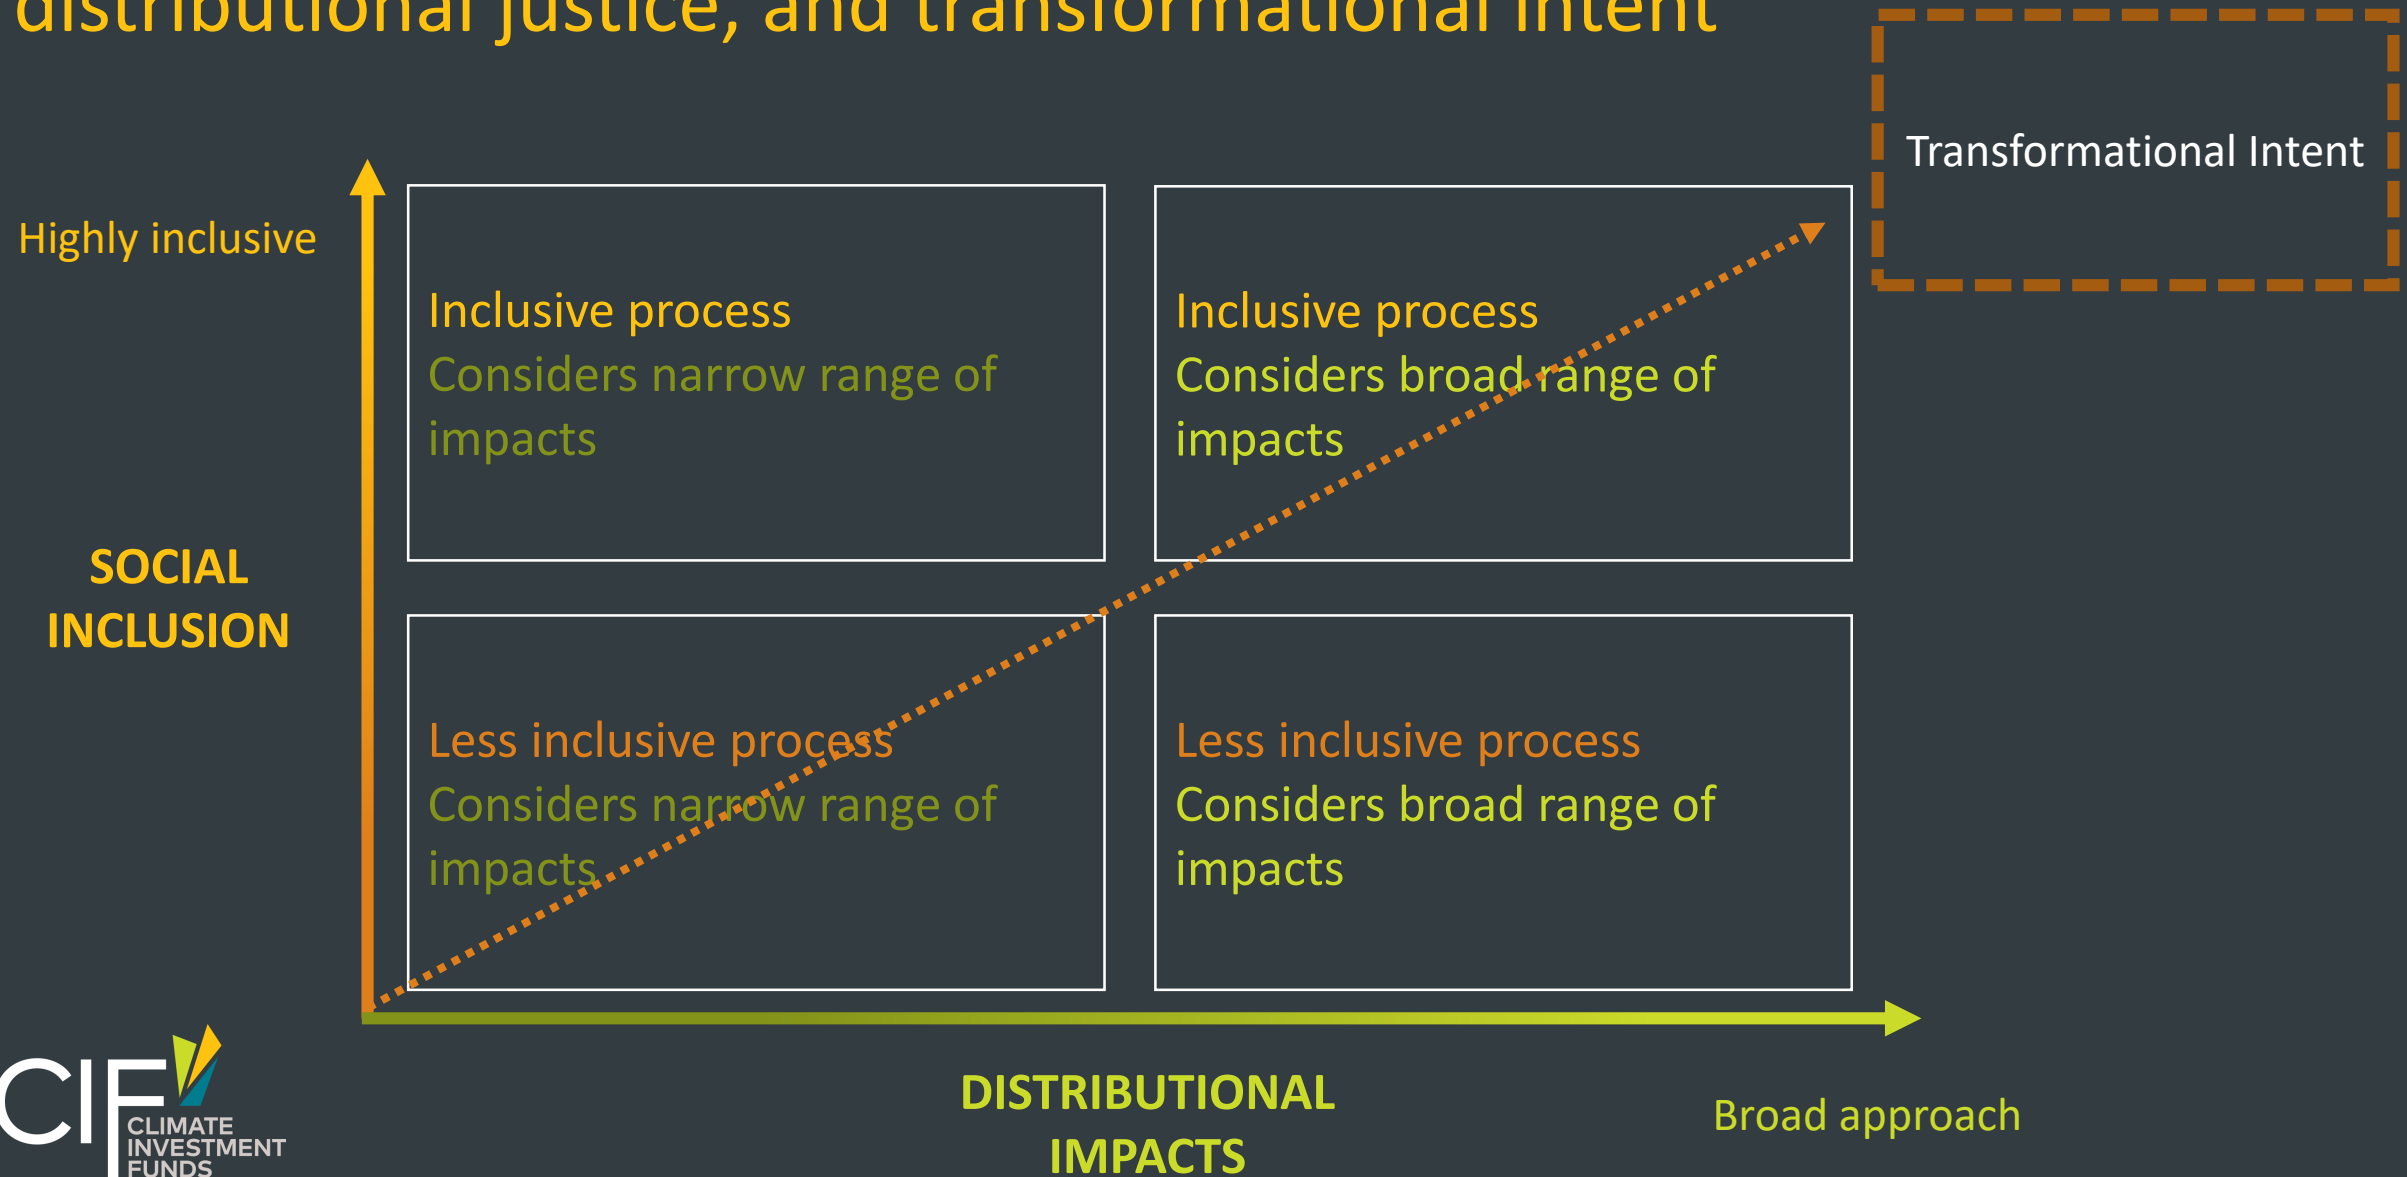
distributional justice, and transformational intent

Transformational Intent

Highly inclusive

SOCIAL INCLUSION

Inclusive process
Considers narrow range of impacts

Inclusive process
Considers broad range of impacts

Less inclusive process
Considers narrow range of impacts

Less inclusive process
Considers broad range of impacts

CIF CLIMATE INVESTMENT FUNDS

DISTRIBUTIONAL IMPACTS

Broad approach